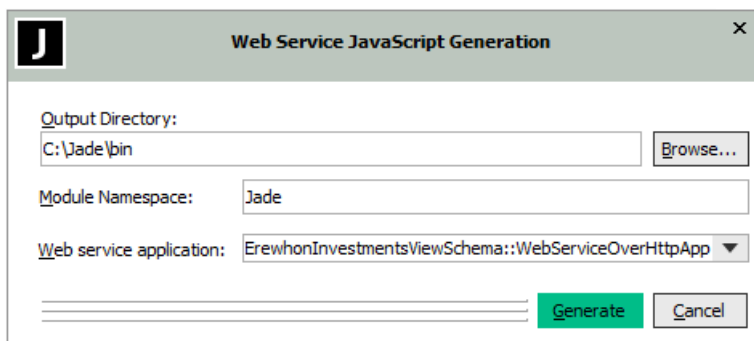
J

Web Service JavaScript Generation

×

Output Directory:

C:\Jade\bin

Browse...

Module Namespace:

Jade

Web service application:

ErewhonInvestmentsViewSchema::WebServiceOverHttpApp

Generate

Cancel